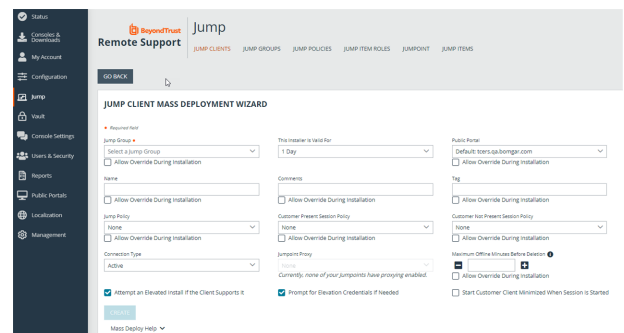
Status
Consoles & Downloads
My Account
Configuration
Jump
Vault
Console Settings
Users & Security
Reports
Public Portals
Localization
Management

BeyondTrust
Remote Support
Jump
JUMP CLIENTS JUMP GROUPS JUMP POLICIES JUMP ITEM ROLES JUMPOINT JUMP ITEMS

GO BACK

JUMP CLIENT MASS DEPLOYMENT WIZARD

• Required Field

Jump Group •
Select a Jump Group
Allow Override During Installation

This Installer is Valid For
1 Day

Public Portal
Default: tcers.qa.bomgar.com
Allow Override During Installation

Name
Allow Override During Installation

Comments
Allow Override During Installation

Tag
Allow Override During Installation

Jump Policy
None
Allow Override During Installation

Customer Present Session Policy
None
Allow Override During Installation

Customer Not Present Session Policy
None
Allow Override During Installation

Connection Type
Active

Jumpoint Proxy
None
Currently, none of your jumpoints have proxying enabled.

Maximum Offline Minutes Before Deletion

Attempt an Elevated Install If the Client Supports It

Prompt for Elevation Credentials If Needed

Start Customer Client Minimized When Session is Started

CREATE

Mass Deploy Help